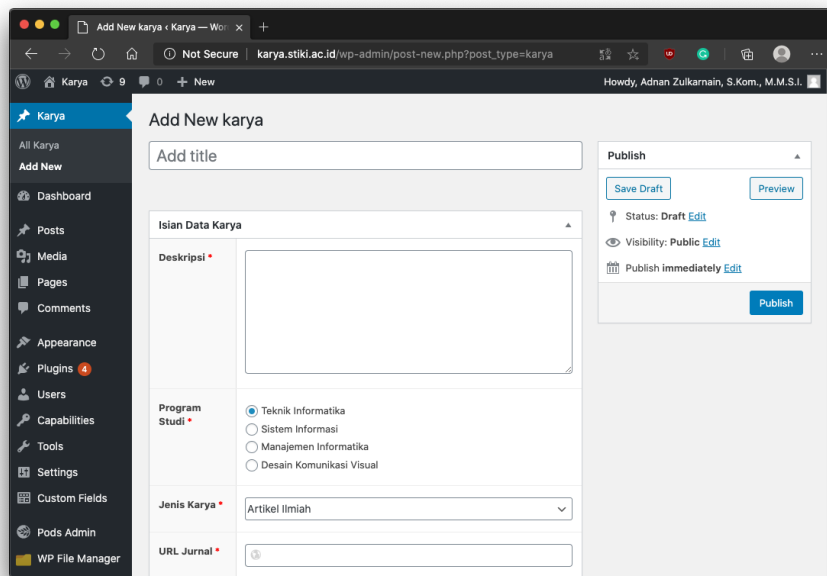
Add New karya ‹ Karya — Wor ×
+
Not Secure | karya.stiki.ac.id/wp-admin/post-new.php?post_type=karya

Karya 9 0 + New
Howdy, Adnan Zulkarnain, S.Kom., M.M.S.I.

Karya
All Karya
Add New
Dashboard
Posts
Media
Pages
Comments
Appearance
Plugins 4
Users
Capabilities
Tools
Settings
Custom Fields
Pods Admin
WP File Manager

Add New karya

Add title

Isian Data Karya

Deskripsi *

Program Studi *
Teknik Informatika
Sistem Informasi
Manajemen Informatika
Desain Komunikasi Visual

Jenis Karya *
Artikel Ilmiah

URL Jurnal *

Publish
Save Draft
Preview
Status: Draft Edit
Visibility: Public Edit
Publish immediately Edit
Publish